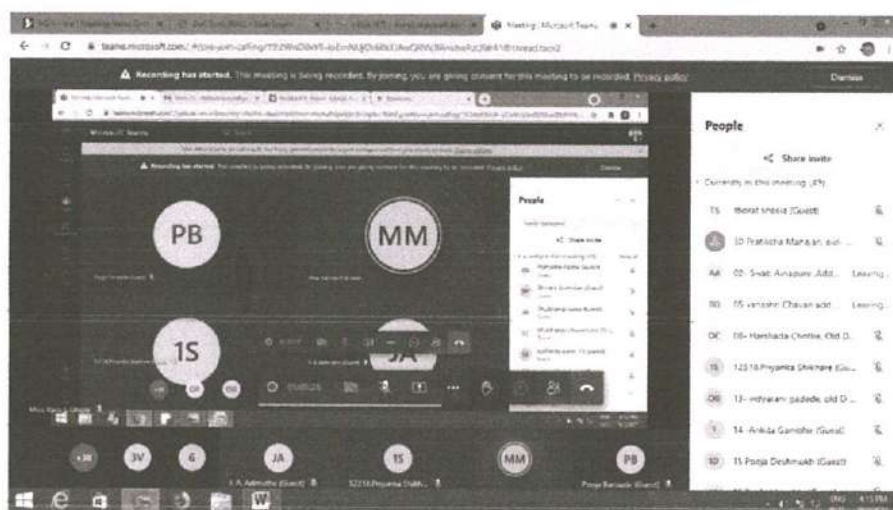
Meeting | Microsoft Teams

teams.microsoft.com/

Recording has started. This meeting is being recorded. By joining, you are giving consent for this meeting to be recorded. Privacy policy

Dismiss

Microsoft Teams

Recording has started.

Dismiss

PB

MM

1S

JA

People

Share invite

People

Share invite

Currently in this meeting (29)

TS Bharat Shinde (Guest)

10 Pratiksha Mahajan

AA 02- Swati Annapure

Leaving...

SO 05 vanashri Chavan

Leaving...

OC 08- Harshada Chinche, Old D...

1S 12316 Priyanka Shinde (Gu...

OB 13- indrayani padede, old D...

14- Ankita Gandhe (Guest)

10 15 Pooja Deshmukh (Guest)

3V

6

JA

1S

MM

PB

J A Admuthe (Guest)

12316 Priyanka Shinde

Pooja Barnade (Guest)

ENG